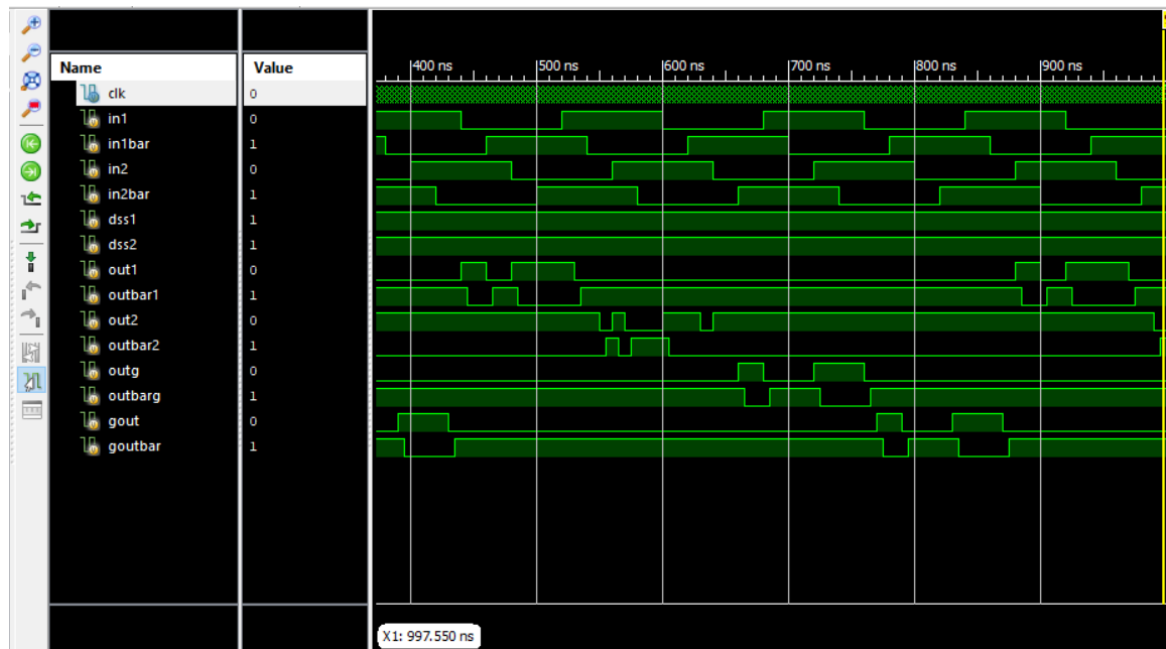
| Name | Value |
|---|---|
| clk | 0 |
| in1 | 0 |
| in1bar | 1 |
| in2 | 0 |
| in2bar | 1 |
| dss1 | 1 |
| dss2 | 1 |
| out1 | 0 |
| outbar1 | 1 |
| out2 | 0 |
| outbar2 | 1 |
| outg | 0 |
| outbarg | 1 |
| gout | 0 |
| goutbar | 1 |

400 ns 500 ns 600 ns 700 ns 800 ns 900 ns

X1: 997.550 ns